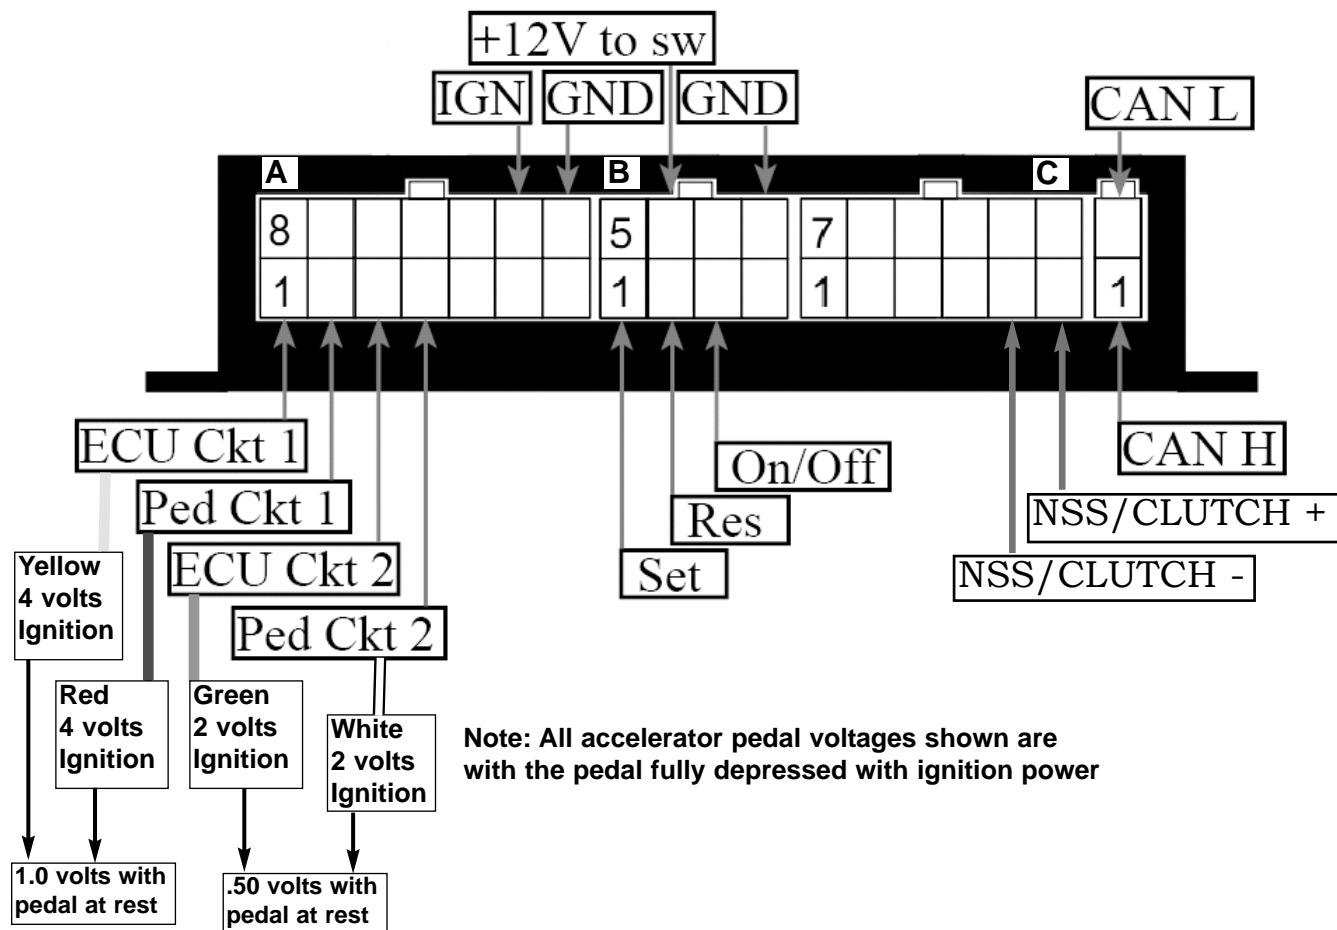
+12V to sw

IGN GND GND

CAN L

A

B

C

8

5

7

1

1

1

1

ECU Ckt 1

Ped Ckt 1

ECU Ckt 2

Ped Ckt 2

On/Off

Res

Set

CAN H

NSS/CLUTCH +

NSS/CLUTCH -

Yellow 4 volts Ignition

Red 4 volts Ignition

Green 2 volts Ignition

White 2 volts Ignition

Note: All accelerator pedal voltages shown are with the pedal fully depressed with ignition power

1.0 volts with pedal at rest

.50 volts with pedal at rest